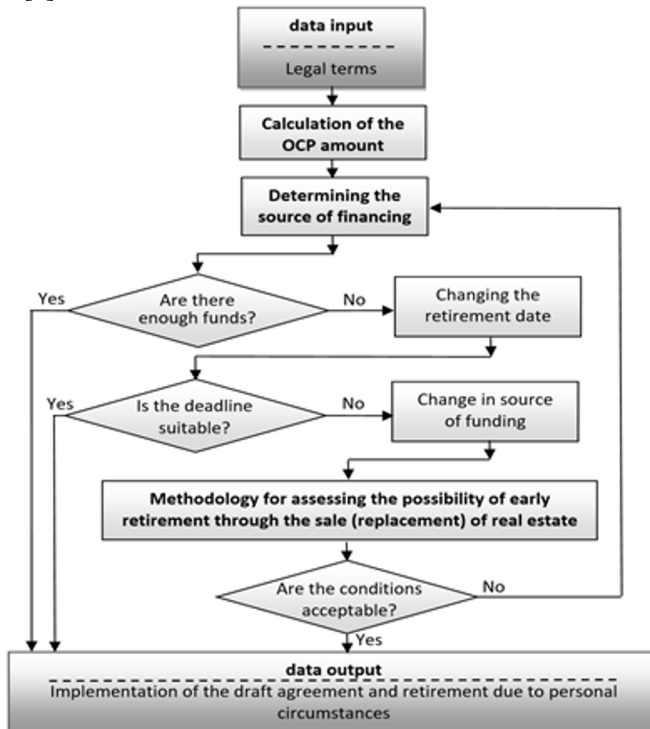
data input

Legal terms

Calculation of the OCP amount

Determining the source of financing

Yes

Are there enough funds?

No

Changing the retirement date

Yes

Is the deadline suitable?

No

Change in source of funding

Methodology for assessing the possibility of early retirement through the sale (replacement) of real estate

Are the conditions acceptable?

No

Yes

data output

Implementation of the draft agreement and retirement due to personal circumstances